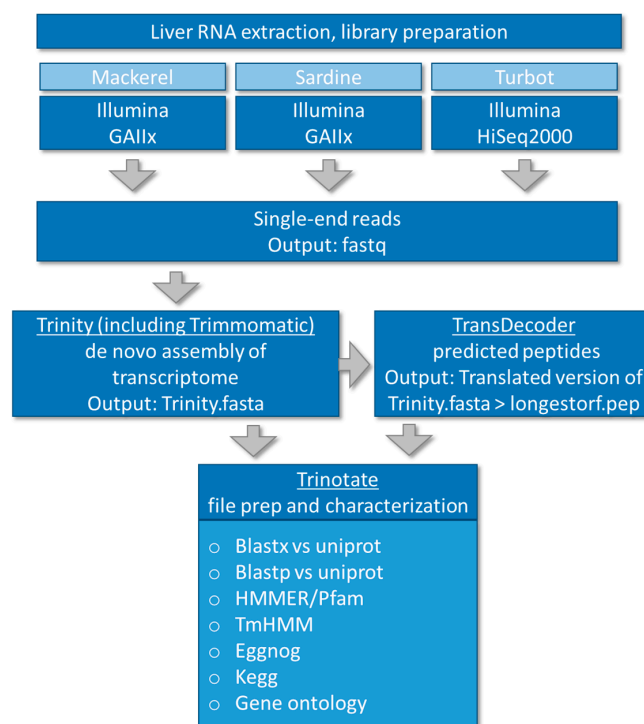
Liver RNA extraction, library preparation

Mackerel

Illumina GAIIx

Sardine

Illumina GAIIx

Turbot

Illumina HiSeq2000

Single-end reads
Output: fastq

Trinity (including Trimmomatic)
de novo assembly of transcriptome
Output: Trinity.fasta

TransDecoder
predicted peptides
Output: Translated version of Trinity.fasta > longestorf.pep

Trinotate
file prep and characterization

○ Blastx vs uniprot
○ Blastp vs uniprot
○ HMMER/Pfam
○ TmHMM
○ Eggnog
○ Kegg
○ Gene ontology